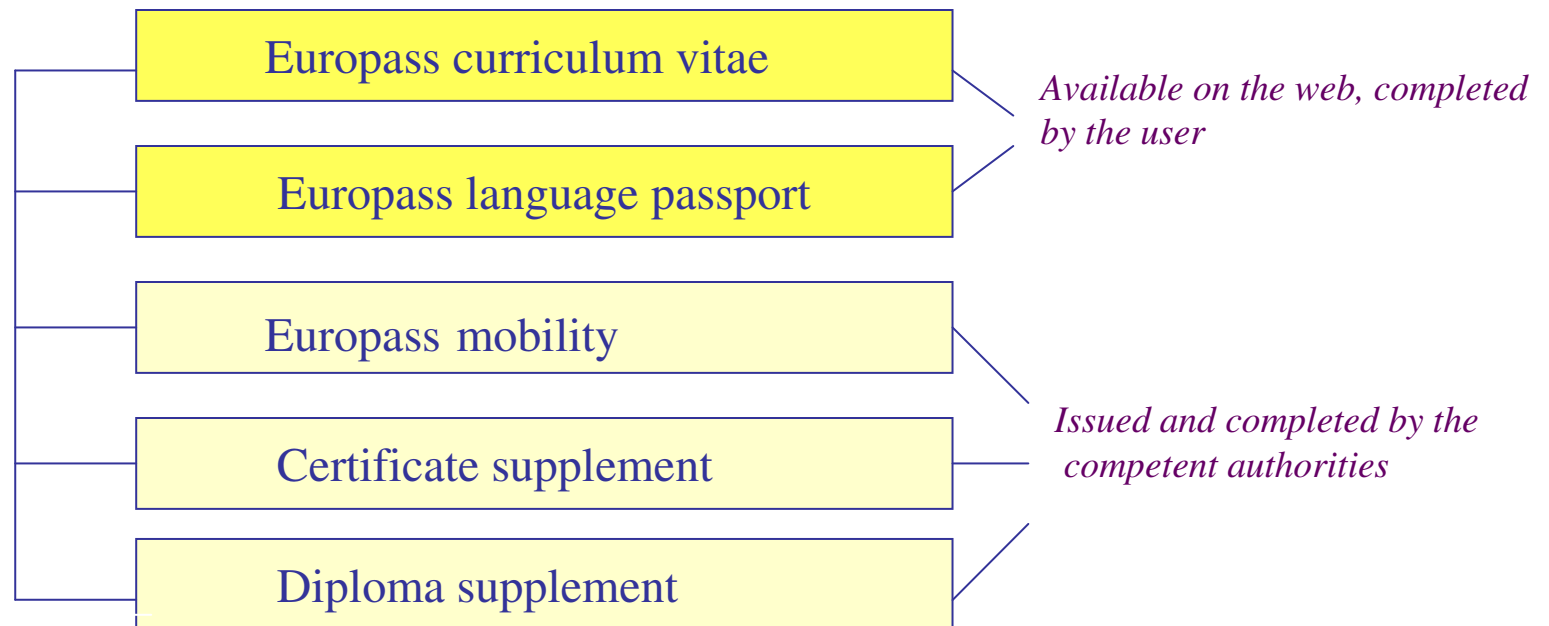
Europass curriculum vitae

Europass language passport

Available on the web, completed by the user

Europass mobility

Certificate supplement

Diploma supplement

Issued and completed by the competent authorities